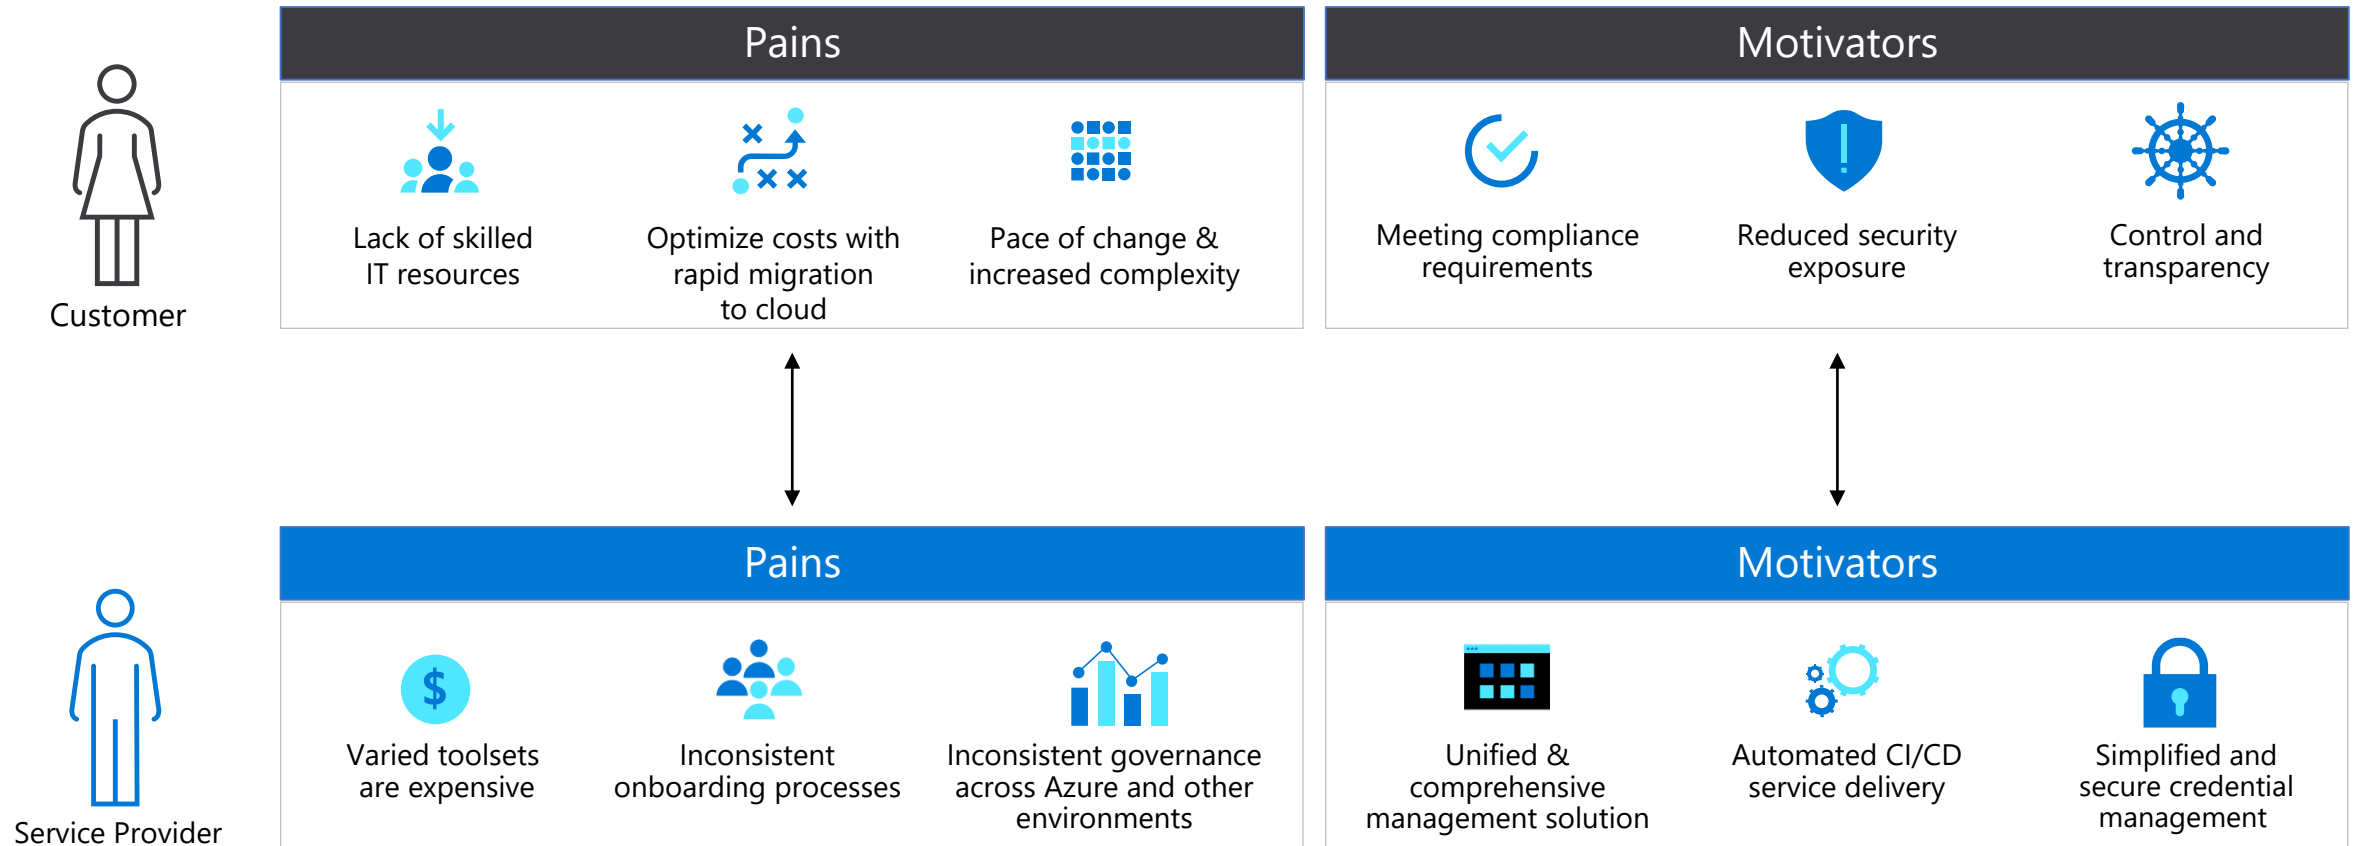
Customer

Pains

Lack of skilled IT resources

Optimize costs with rapid migration to cloud

Pace of change & increased complexity

Motivators

Meeting compliance requirements

Reduced security exposure

Control and transparency

Service Provider

Pains

Varied toolsets are expensive

Inconsistent onboarding processes

Inconsistent governance across Azure and other environments

Motivators

Unified & comprehensive management solution

Automated CI/CD service delivery

Simplified and secure credential management